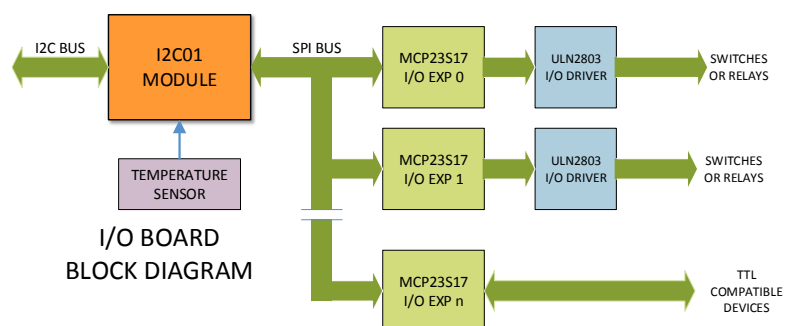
I2C BUS

I2C01 MODULE

SPI BUS

MCP23S17 I/O EXP 0

ULN2803 I/O DRIVER

SWITCHES OR RELAYS

TEMPERATURE SENSOR

MCP23S17 I/O EXP 1

ULN2803 I/O DRIVER

SWITCHES OR RELAYS

I/O BOARD BLOCK DIAGRAM

MCP23S17 I/O EXP n

TTL COMPATIBLE DEVICES